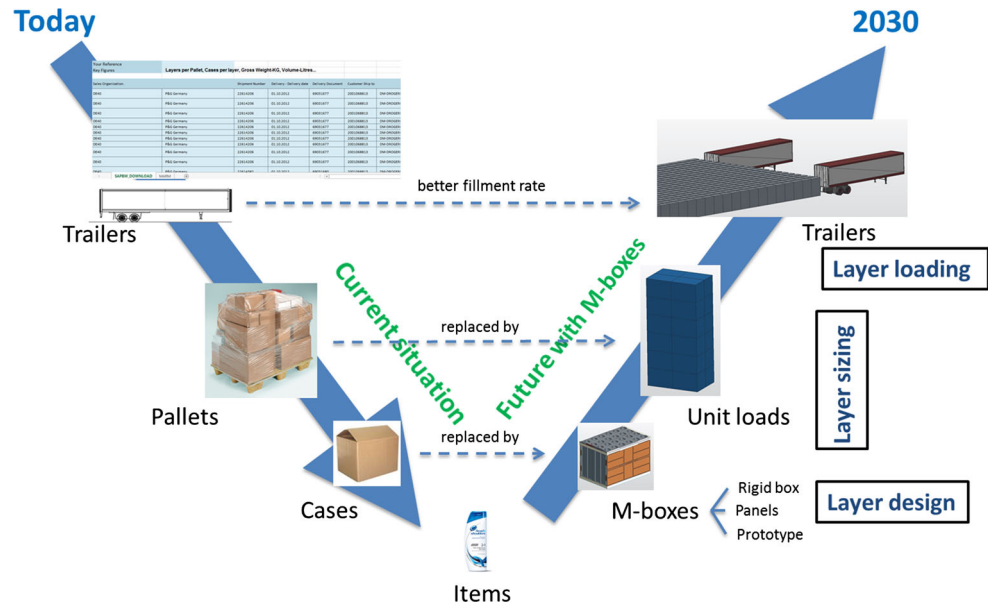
Today

2030

Your Reference
Key Figures
Layers per Pallet, Cases per layer, Gross Weight-KG, Volume-Litres...

Trailers

better fillment rate

Trailers

Layer loading

Current situation

Future with M-boxes

replaced by

Layer sizing

Pallets

Unit loads

replaced by

Cases

M-boxes

Rigid box
Panels
Prototype

Layer design

Items